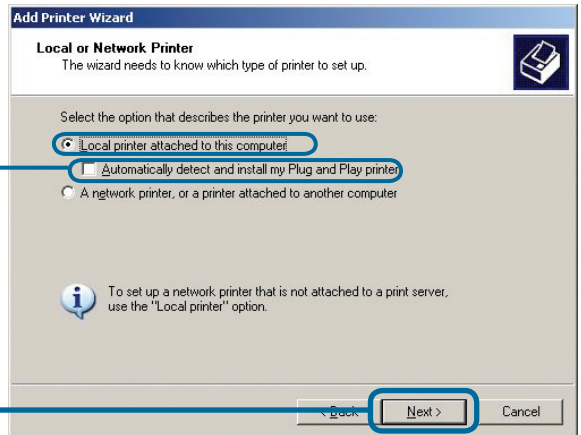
Add Printer Wizard

Local or Network Printer
The wizard needs to know which type of printer to set up.

Select the option that describes the printer you want to use:

Local printer attached to this computer

Automatically detect and install my Plug and Play printer

A network printer, or a printer attached to another computer

To set up a network printer that is not attached to a print server, use the "Local printer" option.

< Back

Next >

Cancel